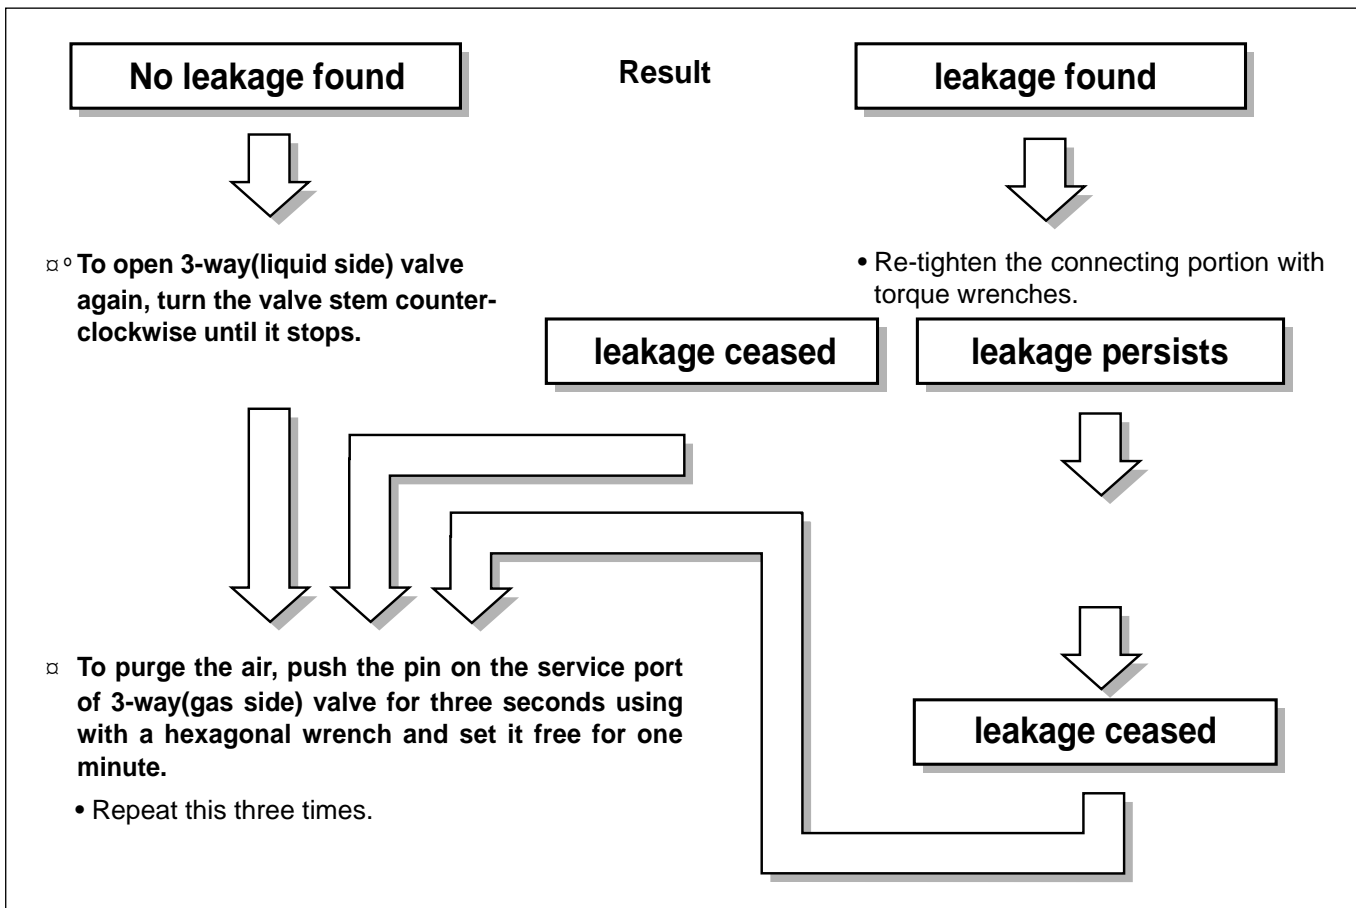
No leakage found

Result

leakage found

¤º To open 3-way(liquid side) valve again, turn the valve stem counterclockwise until it stops.

• Re-tighten the connecting portion with torque wrenches.

leakage ceased

leakage persists

¤ To purge the air, push the pin on the service port of 3-way(gas side) valve for three seconds using with a hexagonal wrench and set it free for one minute.

• Repeat this three times.

leakage ceased